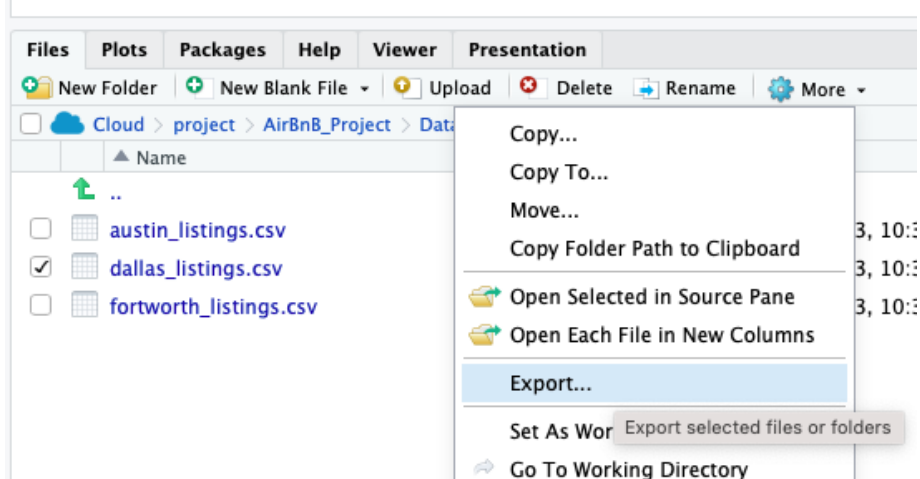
Files Plots Packages Help Viewer Presentation

New Folder New Blank File Upload Delete Rename More

Cloud > project > AirBnB_Project > Data

Name

..

austin_listings.csv 3, 10:3

dallas_listings.csv 3, 10:3

fortworth_listings.csv 3, 10:3

Copy...
Copy To...
Move...
Copy Folder Path to Clipboard
Open Selected in Source Pane
Open Each File in New Columns
Export...
Set As Wor
Export selected files or folders
Go To Working Directory